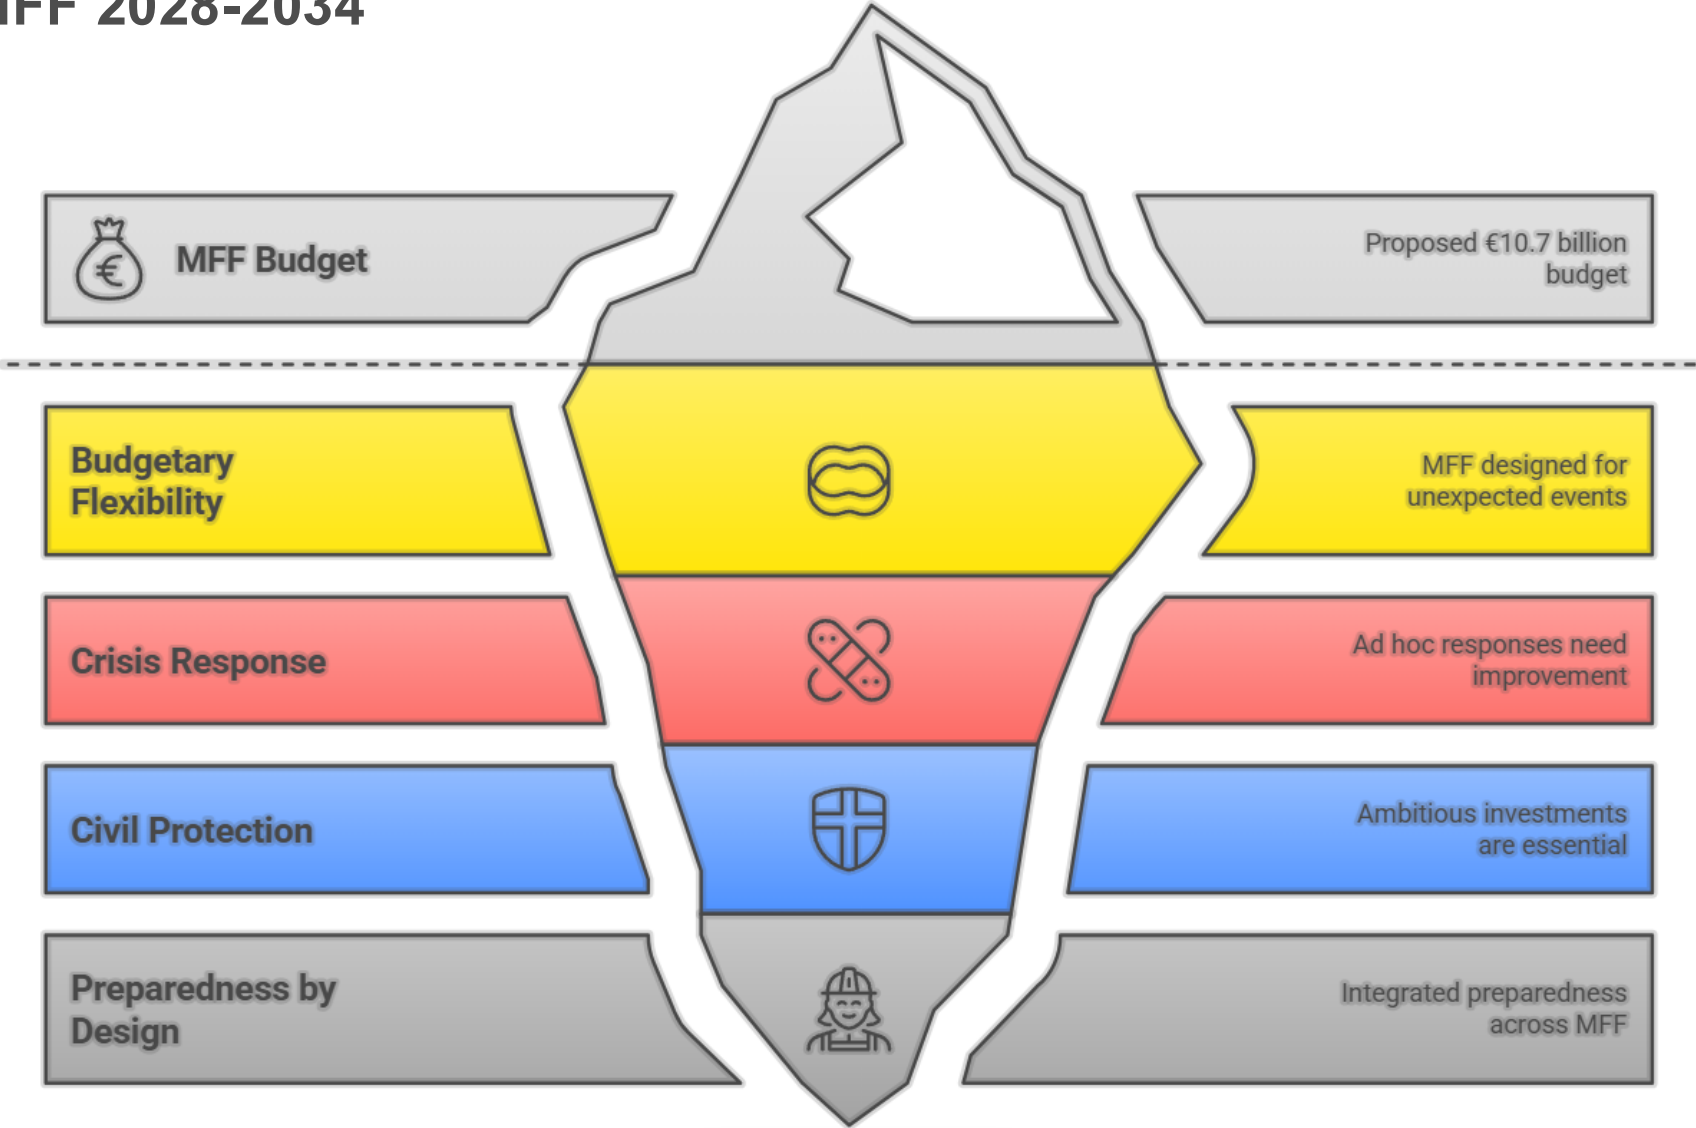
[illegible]FF 2028-2034

MFF Budget

Proposed €10.7 billion budget

Budgetary Flexibility

MFF designed for unexpected events

Crisis Response

Ad hoc responses need improvement

Civil Protection

Ambitious investments are essential

Preparedness by Design

Integrated preparedness across MFF